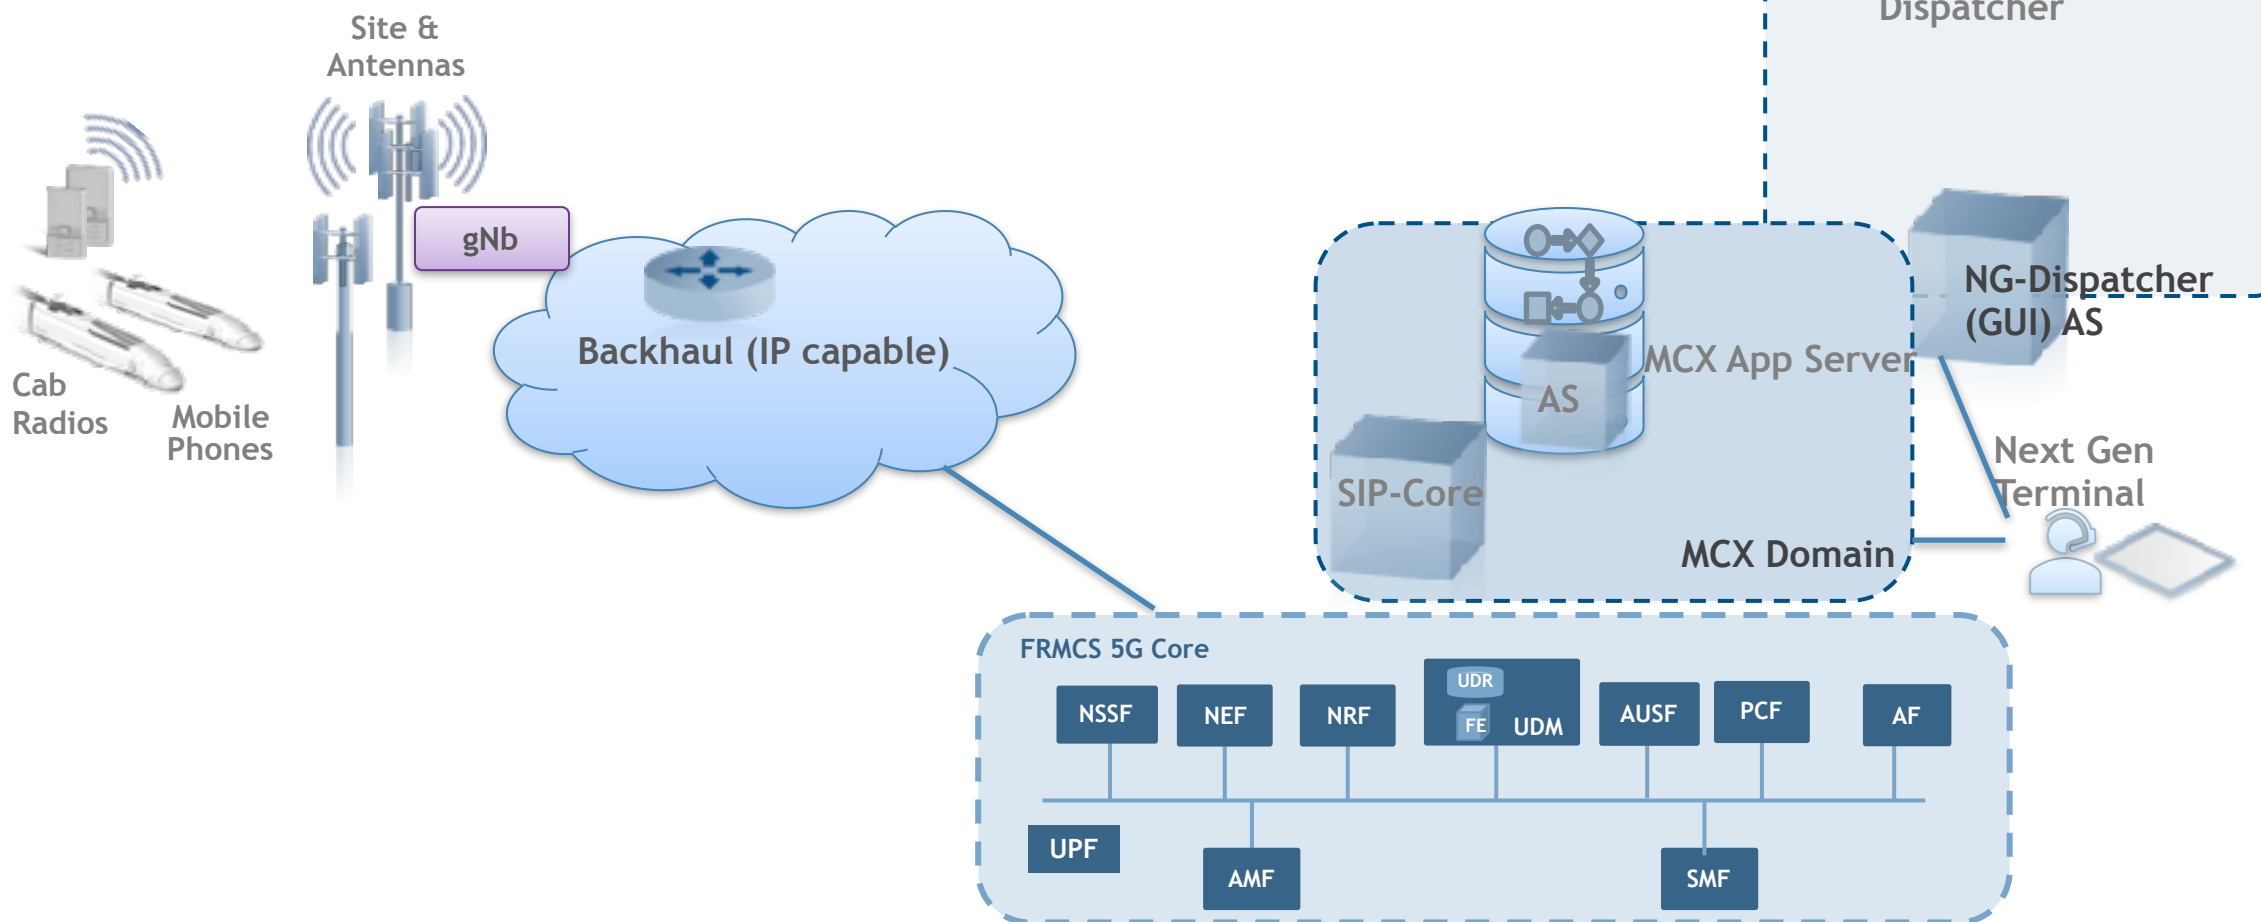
Site &
Antennas

Dispatcher

gNb

Cab
Radios

Mobile
Phones

Backhaul (IP capable)

MCX App Server

AS

SIP-Core

MCX Domain

NG-Dispatcher
(GUI) AS

Next Gen
Terminal

FRMCS 5G Core

NSSF

NEF

NRF

UDR

FE

UDM

AUSF

PCF

AF

UPF

AMF

SMF